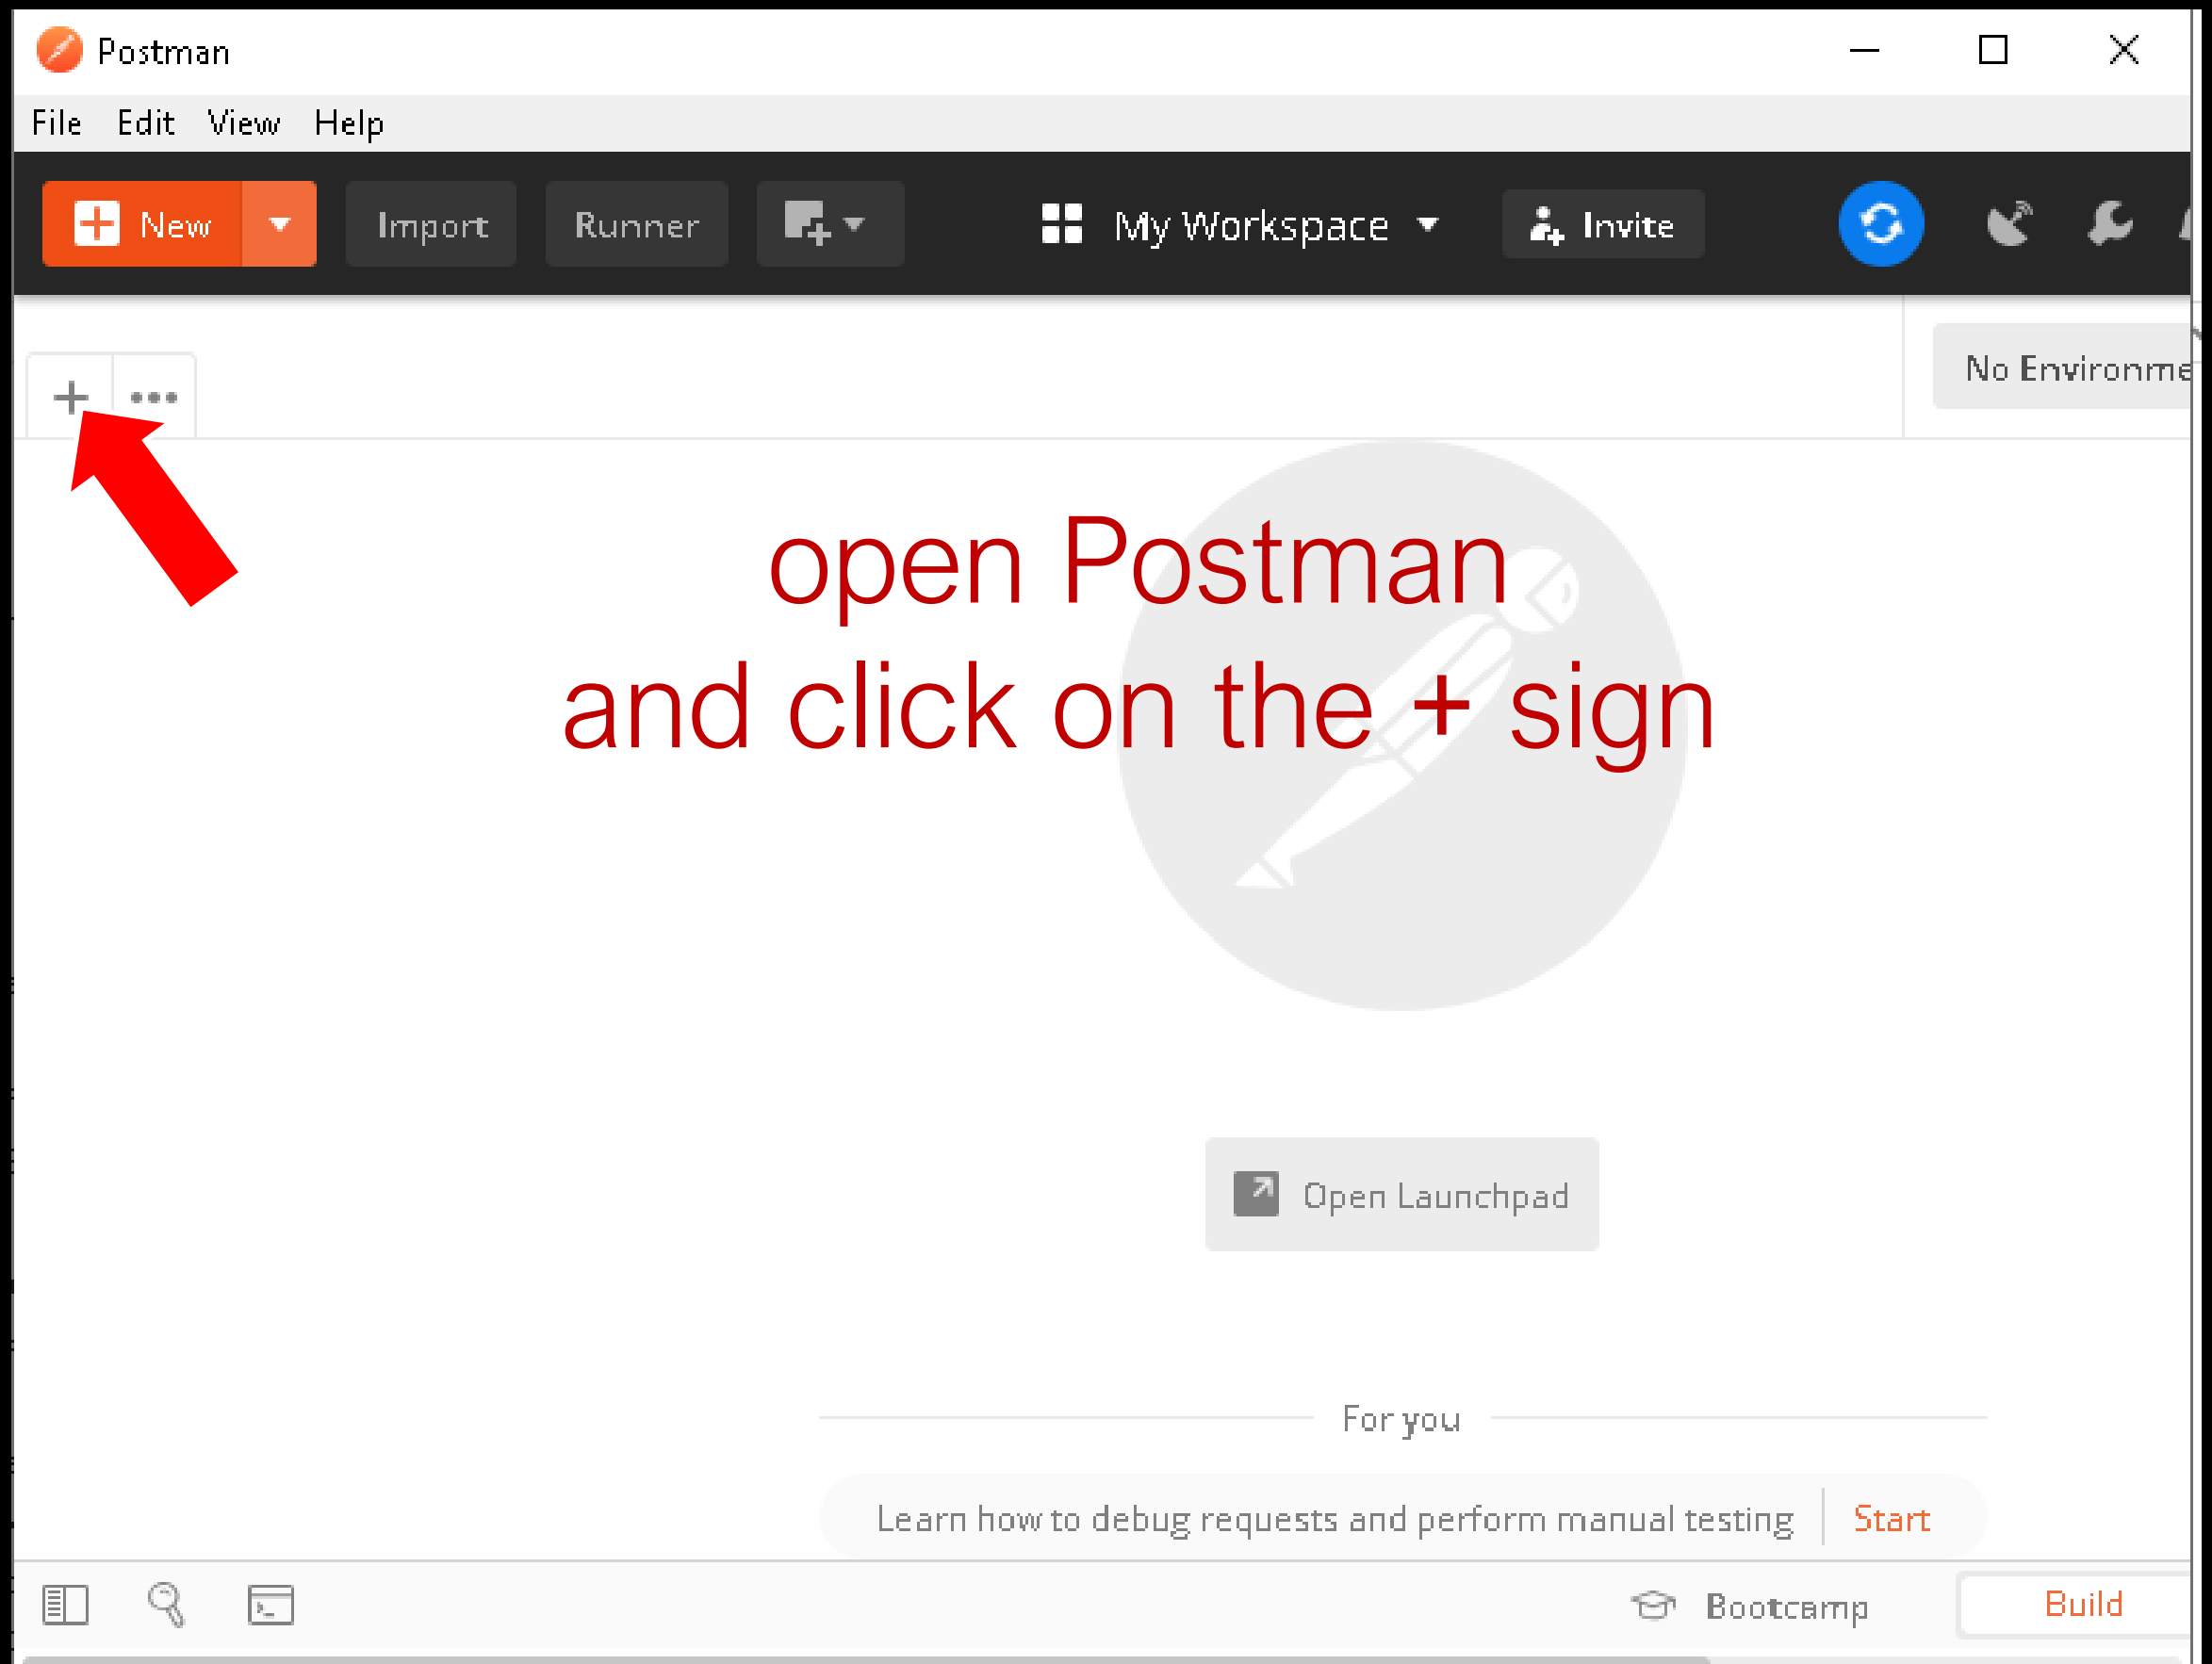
Postman

File Edit View Help

New Import Runner My Workspace Invite

No Environme

+ •••

open Postman
and click on the + sign

Open Launchpad

For you

Learn how to debug requests and perform manual testing Start

Bootcamp Build